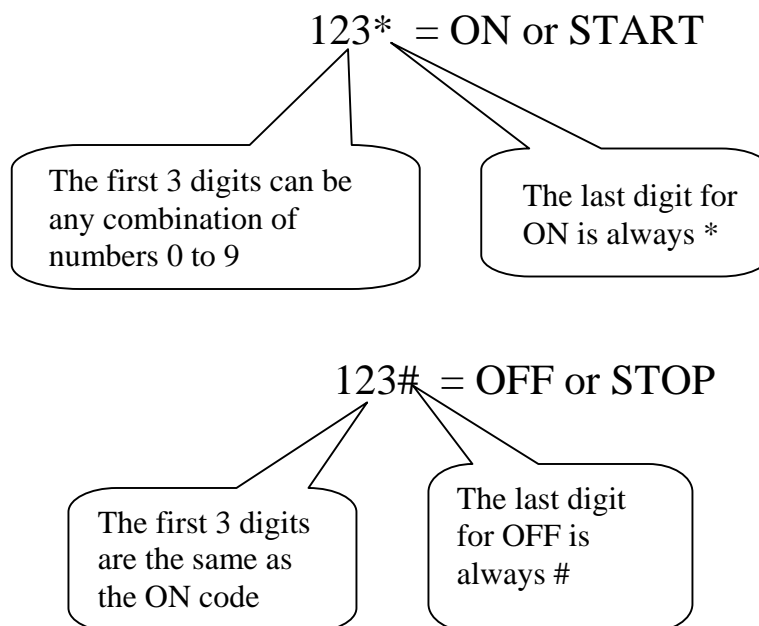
123* = ON or START

The first 3 digits can be any combination of numbers 0 to 9

The last digit for ON is always *

123# = OFF or STOP

The first 3 digits are the same as the ON code

The last digit for OFF is always #